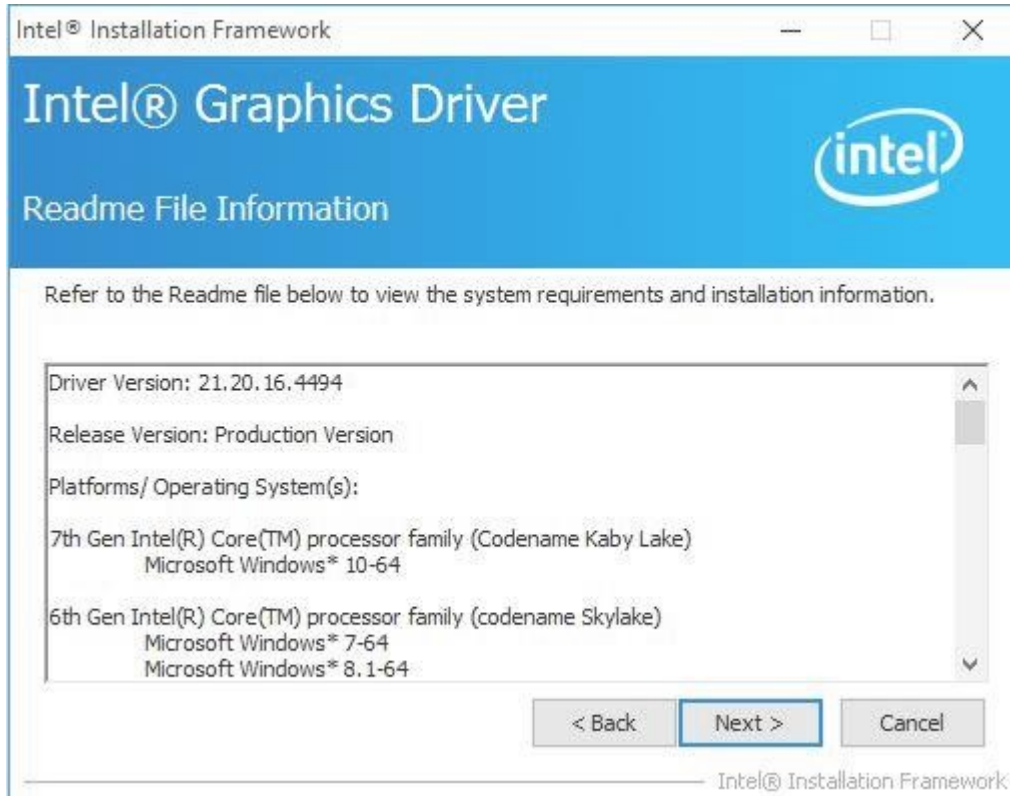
Intel® Installation Framework

Intel® Graphics Driver

intel

Readme File Information

Refer to the Readme file below to view the system requirements and installation information.

Driver Version: 21.20.16.4494

Release Version: Production Version

Platforms/ Operating System(s):

7th Gen Intel(R) Core(TM) processor family (Codename Kaby Lake)
Microsoft Windows* 10-64

6th Gen Intel(R) Core(TM) processor family (codename Skylake)
Microsoft Windows* 7-64
Microsoft Windows* 8.1-64

< Back

Next >

Cancel

Intel® Installation Framework